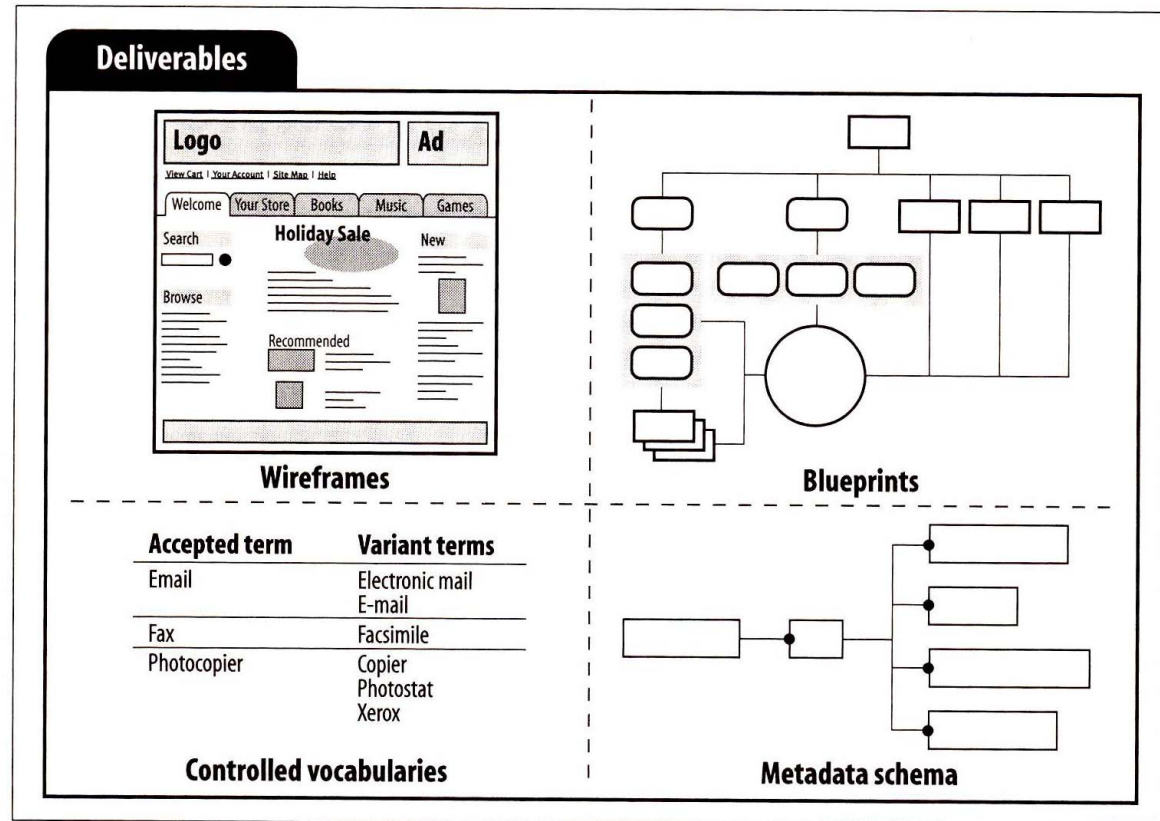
Deliverables

Logo

Ad

View Cart | Your Account | Site Map | Help

Welcome

Your Store

Books

Music

Games

Search

Holiday Sale

New

Browse

Recommended

Wireframes

Blueprints

| Accepted term | Variant terms |
|---|---|
| Email | Electronic mail<br>E-mail |
| Fax | Facsimile |
| Photocopier | Copier<br>Photostat<br>Xerox |

Controlled vocabularies

Metadata schema